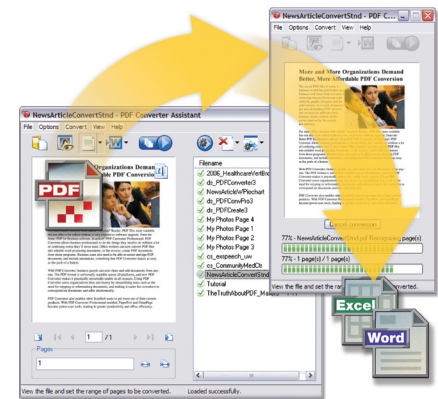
NewsArticleConvertStnd - PDF Converter Assistant

File Options Convert View Help

Organizations Deman
ble PDF Conversio

PDF

1 /1

Pages

1

Filename

2006_HealthcareVertBro
dc_PDFConverter3
NewsArticleWPlechart
dc_PDFConvPro3
dc_PDFCreate3
My Photos Page 4
My Photos Page 3
My Photos Page 2
My Photos Page 1
NewsArticleConvertStnd
Tutorial
TheTruthAboutPDF_Ma

View the file and set the range of pages to be converted. Loaded successfully.

NewsArticleConvertStnd - PDF C

File Options Convert View Help

More and More Organizations Demand Better, More Affordable PDF Conversion

77% - NewsArticleConvertStnd.pdf Recognizing page(s)

77% - 1 page(s) / 1 page(s)

View the file and set the range of pages to be converted.

Excel

Word